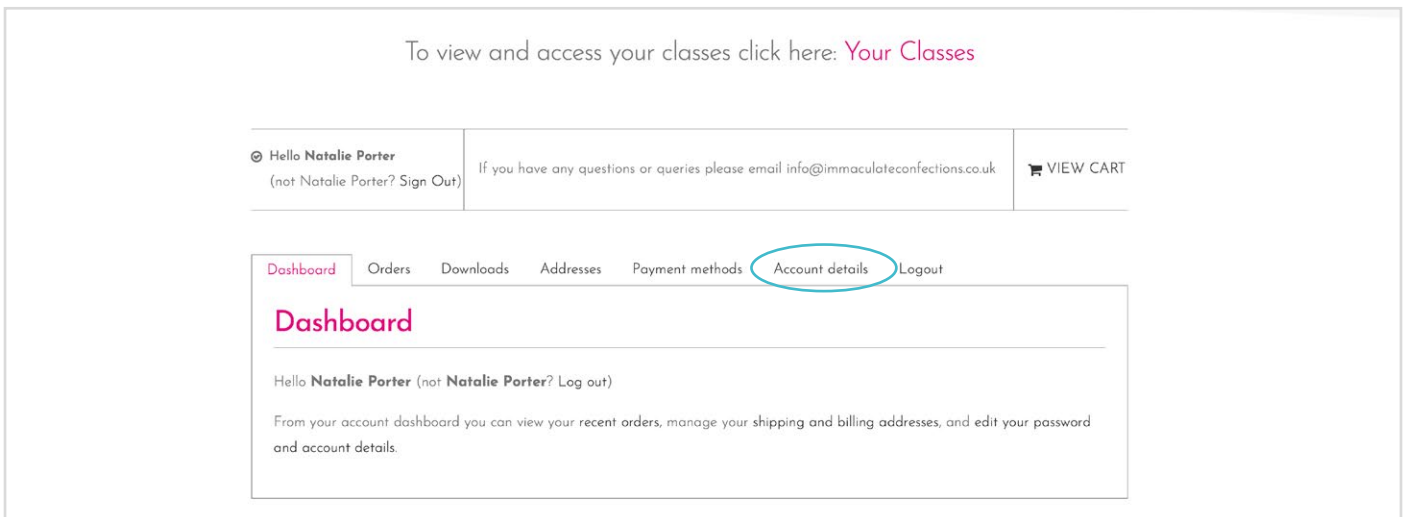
To view and access your classes click here: Your Classes

Hello **Natalie Porter**
(not Natalie Porter? Sign Out)

If you have any questions or queries please email info@immaculateconfections.co.uk

VIEW CART

Dashboard Orders Downloads Addresses Payment methods Account details Logout

Dashboard

Hello **Natalie Porter** (not **Natalie Porter**? Log out)

From your account dashboard you can view your recent orders, manage your shipping and billing addresses, and edit your password and account details.